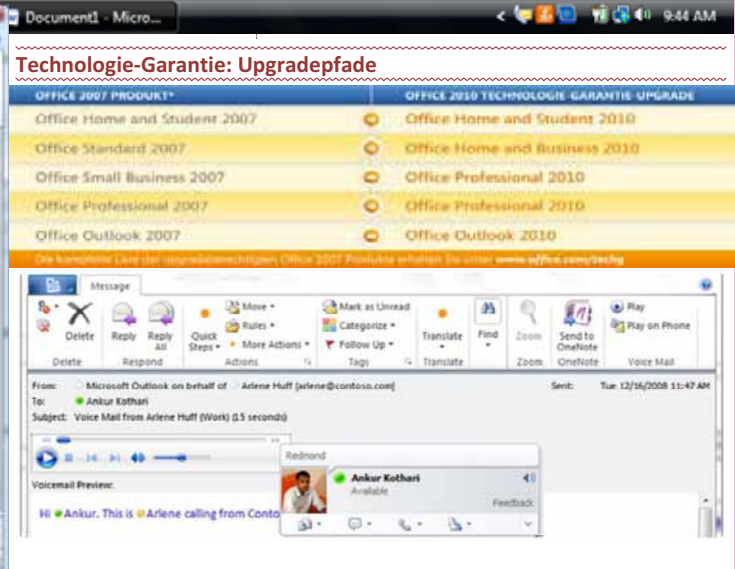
Document1 - Micro...

9:44 AM

Technologie-Garantie: Upgradepfade

| OFFICE 2007 PRODUKT* | OFFICE 2010 TECHNOLOGIE-GARANTIE-UPGRADE |
|---|---|
| Office Home and Student 2007 | Office Home and Student 2010 |
| Office Standard 2007 | Office Home and Business 2010 |
| Office Small Business 2007 | Office Professional 2010 |
| Office Professional 2007 | Office Professional 2010 |
| Office Outlook 2007 | Office Outlook 2010 |

Die komplette Liste der upgradeberechtigten Office 2007 Produkte erhalten Sie unter www.office.com/techg

Message

Delete Reply Reply All Quick Steps Move Rules More Actions Mark as Unread Categorize Follow Up Translate Find Zoom Send to OneNote Play Play on Phone

Delete Respond Actions Tags Translate Zoom OneNote Voice Mail

From: Microsoft Outlook on behalf of Arlene Huff [arlene@contoso.com] Sent: Tue 12/16/2008 11:47 AM

To: Ankur Kothari

Subject: Voice Mail from Arlene Huff (Work) (15 seconds)

Redmond

Ankur Kothari

Available

Feedback

Voicemail Preview:

Hi Ankur. This is Arlene calling from Conto